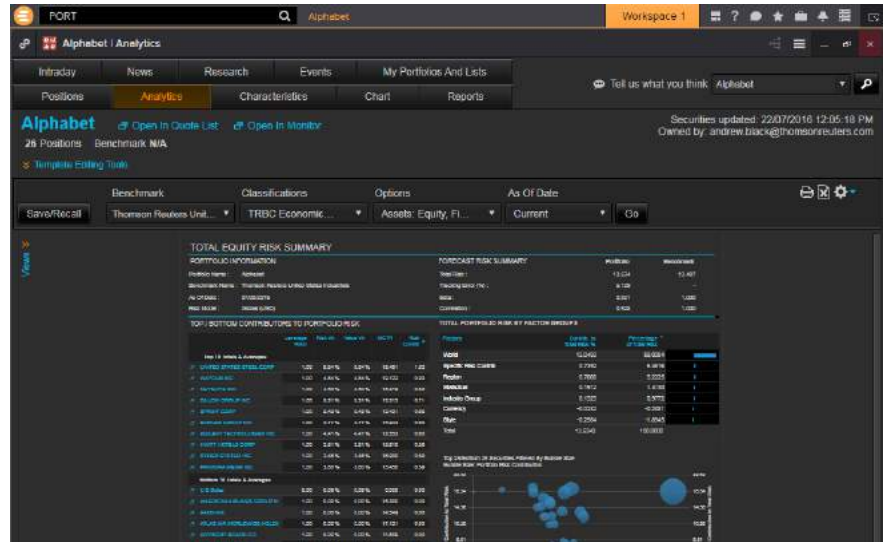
PORT Alphabet Workspace 1

Alphabet | Analytics

Intraday News Research Events My Portfolios And Lists

Positions Analytics Characteristics Chart Reports

Tell us what you think Alphabet

Alphabet Open In Quote List Open In Monitor

26 Positions Benchmark N/A

Template Editing Tools

Securities updated: 22/07/2016 12:05:18 PM
Owned by: andrew.black@thomsonreuters.com

Benchmark Classifications Options As Of Date

Save/Recall Thomson Reuters Unit... TRBC Economic... Assets: Equity, Fi... Current Go

Views

TOTAL EQUITY RISK SUMMARY

PORTFOLIO INFORMATION

FORECAST RISK SUMMARY

TOP / BOTTOM CONTRIBUTORS TO PORTFOLIO RISK

TOTAL PORTFOLIO RISK BY FACTOR GROUPS

| Factors | | |
|---|---|---|
| World | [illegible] | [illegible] |
| Specific Risk Contrib | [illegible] | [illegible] |
| Region | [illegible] | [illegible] |
| Statistical | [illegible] | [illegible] |
| Industry Group | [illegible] | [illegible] |
| Currency | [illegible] | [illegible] |
| Style | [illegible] | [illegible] |
| Total | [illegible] | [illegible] |

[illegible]